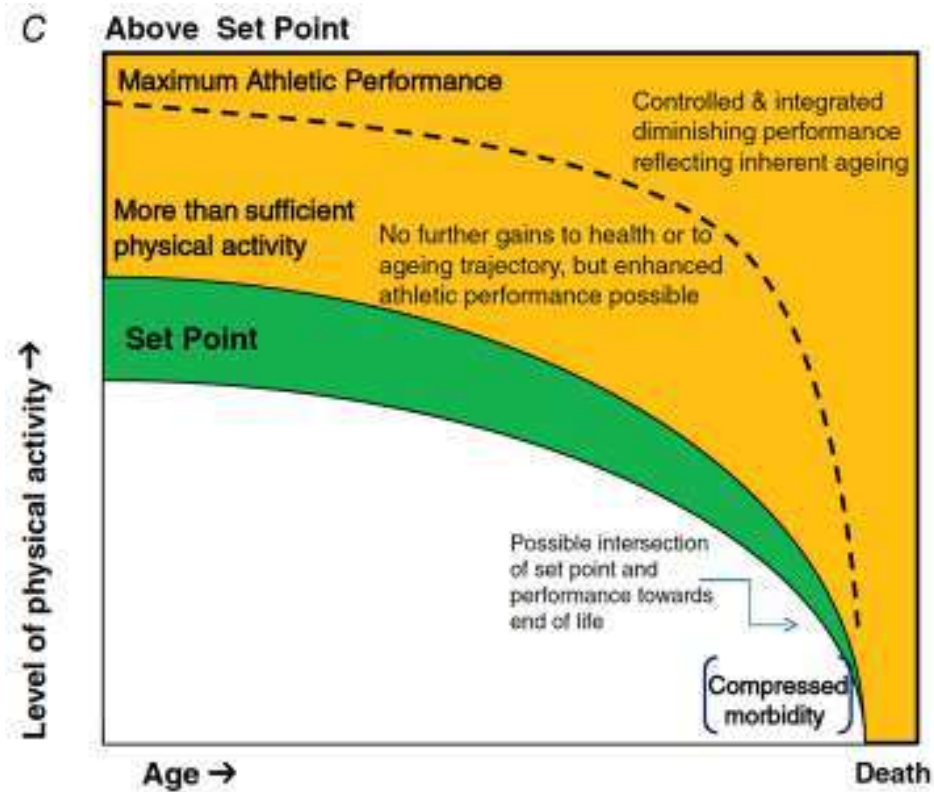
C Above Set Point

Maximum Athletic Performance

Controlled & integrated diminishing performance reflecting inherent ageing

More than sufficient physical activity

No further gains to health or to ageing trajectory, but enhanced athletic performance possible

Set Point

Level of physical activity →

Possible intersection of set point and performance towards end of life

Compressed morbidity

Age →

Death